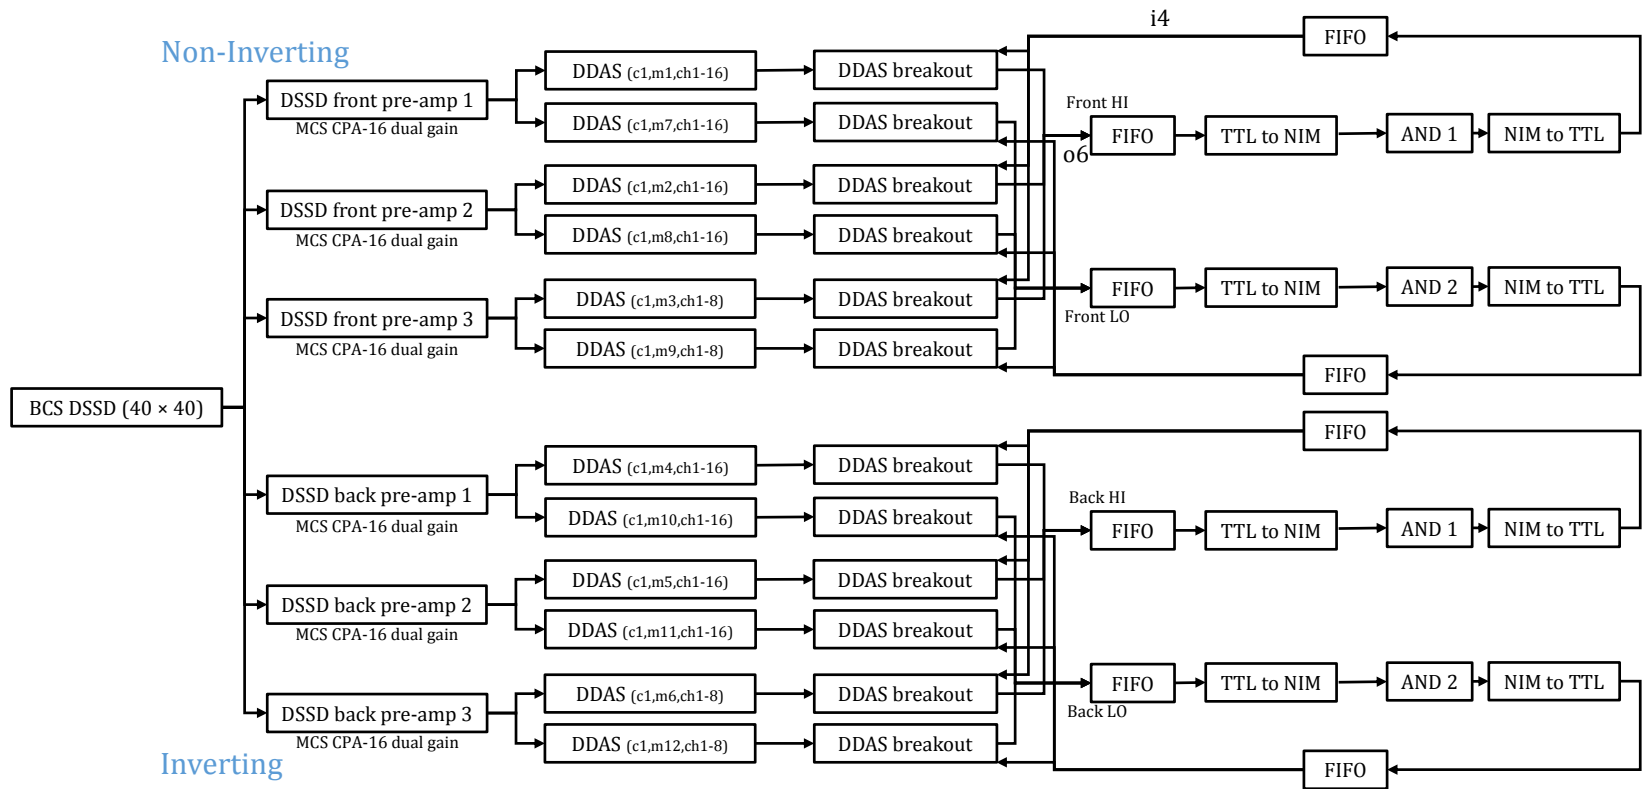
Non-Inverting

BCS DSSD (40 × 40)

DSSD front pre-amp 1
MCS CPA-16 dual gain

DSSD front pre-amp 2
MCS CPA-16 dual gain

DSSD front pre-amp 3
MCS CPA-16 dual gain

DSSD back pre-amp 1
MCS CPA-16 dual gain

DSSD back pre-amp 2
MCS CPA-16 dual gain

DSSD back pre-amp 3
MCS CPA-16 dual gain

Inverting

DDAS (c1,m1,ch1-16)
DDAS (c1,m7,ch1-16)
DDAS (c1,m2,ch1-16)
DDAS (c1,m8,ch1-16)
DDAS (c1,m3,ch1-8)
DDAS (c1,m9,ch1-8)
DDAS (c1,m4,ch1-16)
DDAS (c1,m10,ch1-16)
DDAS (c1,m5,ch1-16)
DDAS (c1,m11,ch1-16)
DDAS (c1,m6,ch1-8)
DDAS (c1,m12,ch1-8)

DDAS breakout
DDAS breakout
DDAS breakout
DDAS breakout
DDAS breakout
DDAS breakout
DDAS breakout
DDAS breakout
DDAS breakout
DDAS breakout
DDAS breakout
DDAS breakout

i4
FIFO
Front HI
FIFO
o6
TTL to NIM
AND 1
NIM to TTL
FIFO
TTL to NIM
AND 2
NIM to TTL
Front LO
FIFO

FIFO
Back HI
FIFO
TTL to NIM
AND 1
NIM to TTL
FIFO
TTL to NIM
AND 2
NIM to TTL
Back LO
FIFO